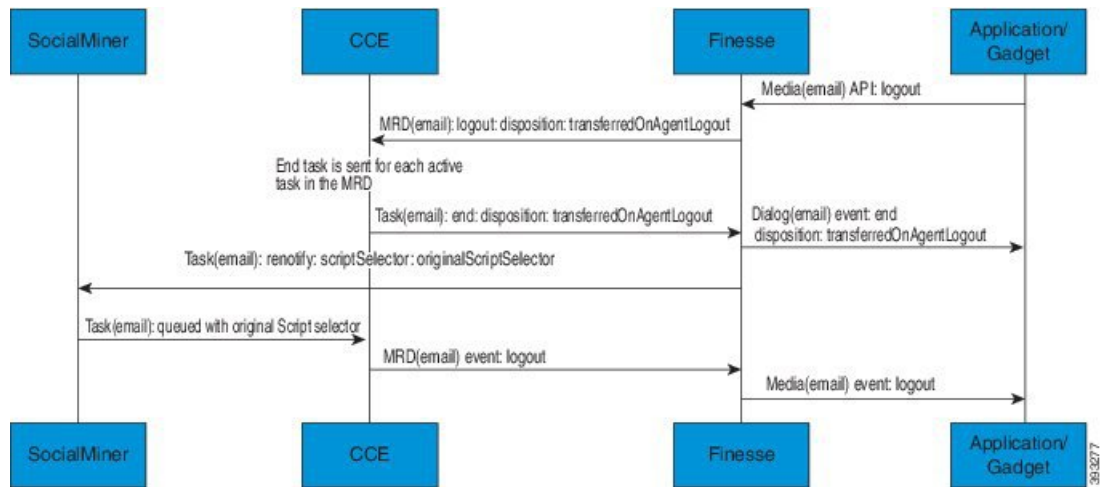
SocialMiner

CCE

Finesse

Application/ Gadget

Media(email) API: logout

MRD(email): logout: disposition: transferredOnAgentLogout

End task is sent for each active task in the MRD

Task(email): end: disposition: transferredOnAgentLogout

Dialog(email) event: end disposition: transferredOnAgentLogout

Task(email): renotify: scriptSelector: originalScriptSelector

Task(email): queued with original Script selector

MRD(email) event: logout

Media(email) event: logout

SocialMiner

CCE

Finesse

Application/ Gadget

393277